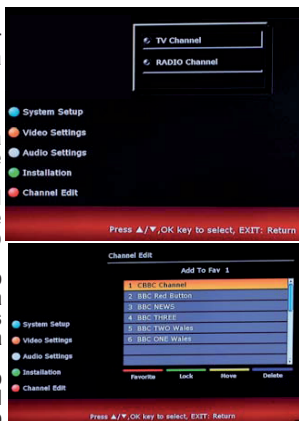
TV Channel

RADIO Channel

System Setup

Video Settings

Audio Settings

Installation

Channel Edit

Press ▲/▼,OK key to select, EXIT: Return

Channel Edit

Add To Fav 1

1 CBBC Channel

2 BBC Red Button

3 BBC NEWS

4 BBC THREE

5 BBC TWO Wales

6 BBC ONE Wales

System Setup

Video Settings

Audio Settings

Installation

Channel Edit

Favorite

Lock

Move

Delete

Press ▲/▼,OK key to select, EXIT: Return